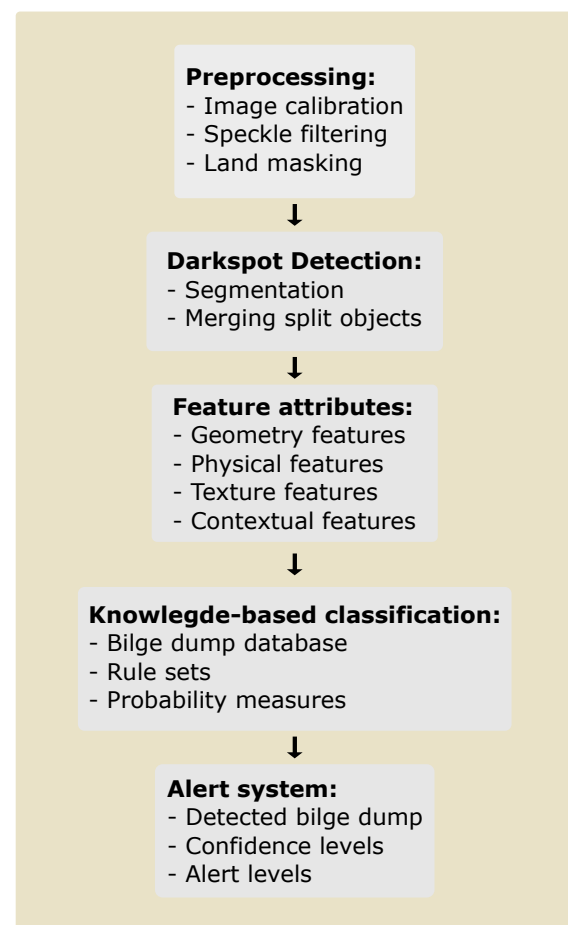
**Preprocessing:**
- Image calibration
- Speckle filtering
- Land masking

**Darkspot Detection:**
- Segmentation
- Merging split objects

**Feature attributes:**
- Geometry features
- Physical features
- Texture features
- Contextual features

**Knowlegde-based classification:**
- Bilge dump database
- Rule sets
- Probability measures

**Alert system:**
- Detected bilge dump
- Confidence levels
- Alert levels